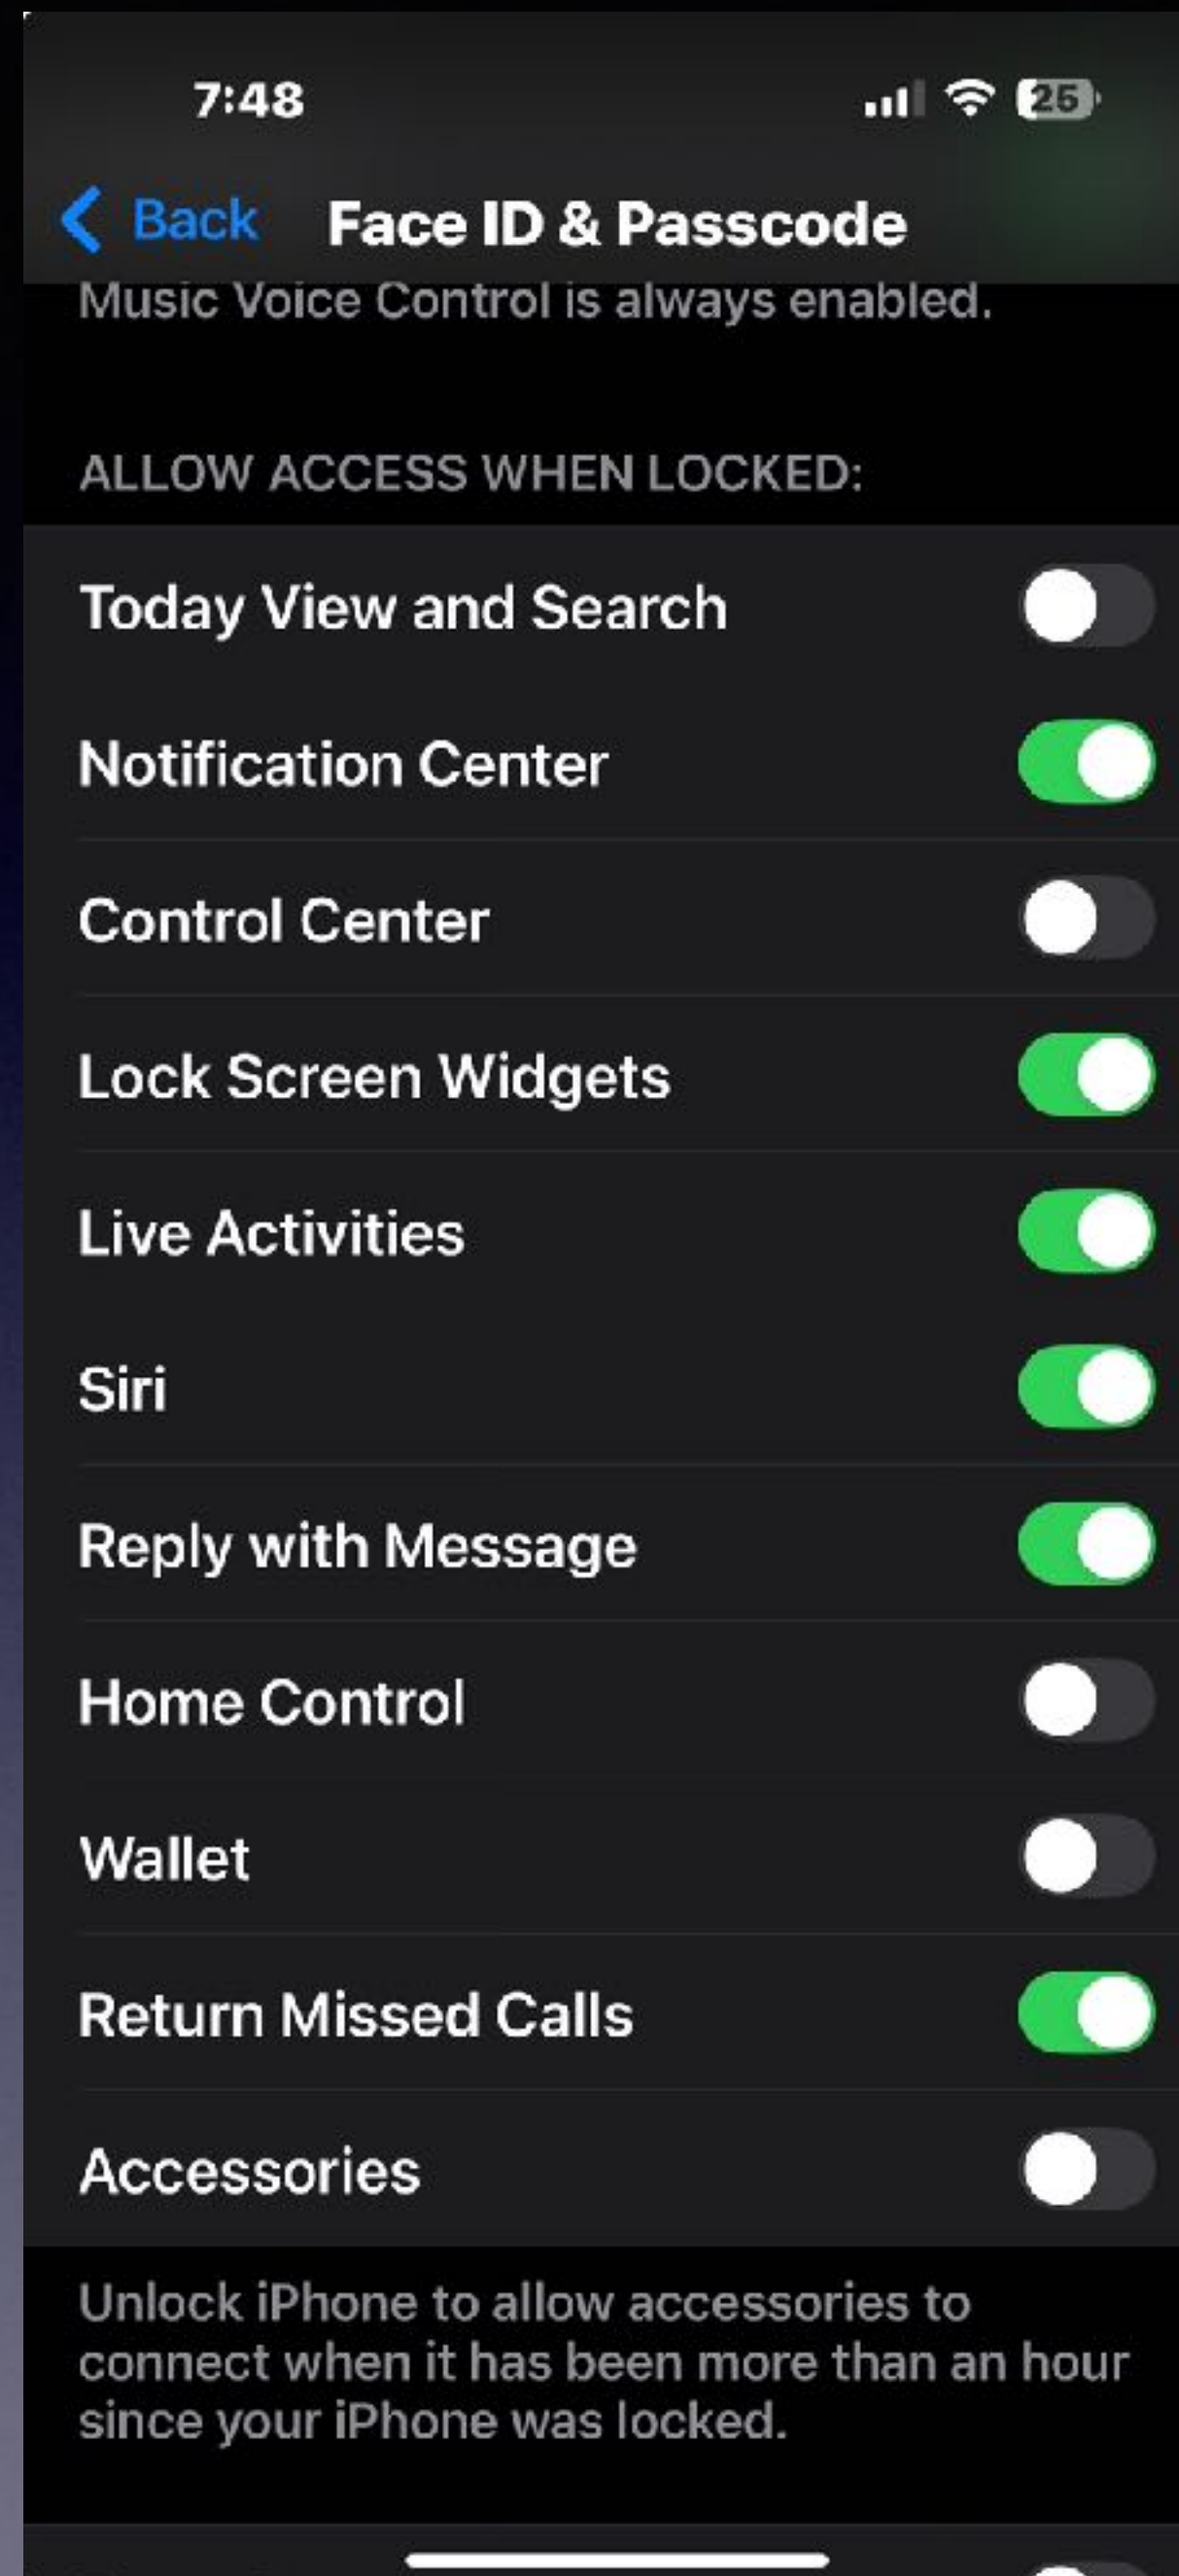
7:48

25

Back Face ID & Passcode

Music Voice Control is always enabled.

ALLOW ACCESS WHEN LOCKED:

Today View and Search

Notification Center

Control Center

Lock Screen Widgets

Live Activities

Siri

Reply with Message

Home Control

Wallet

Return Missed Calls

Accessories

Unlock iPhone to allow accessories to connect when it has been more than an hour since your iPhone was locked.